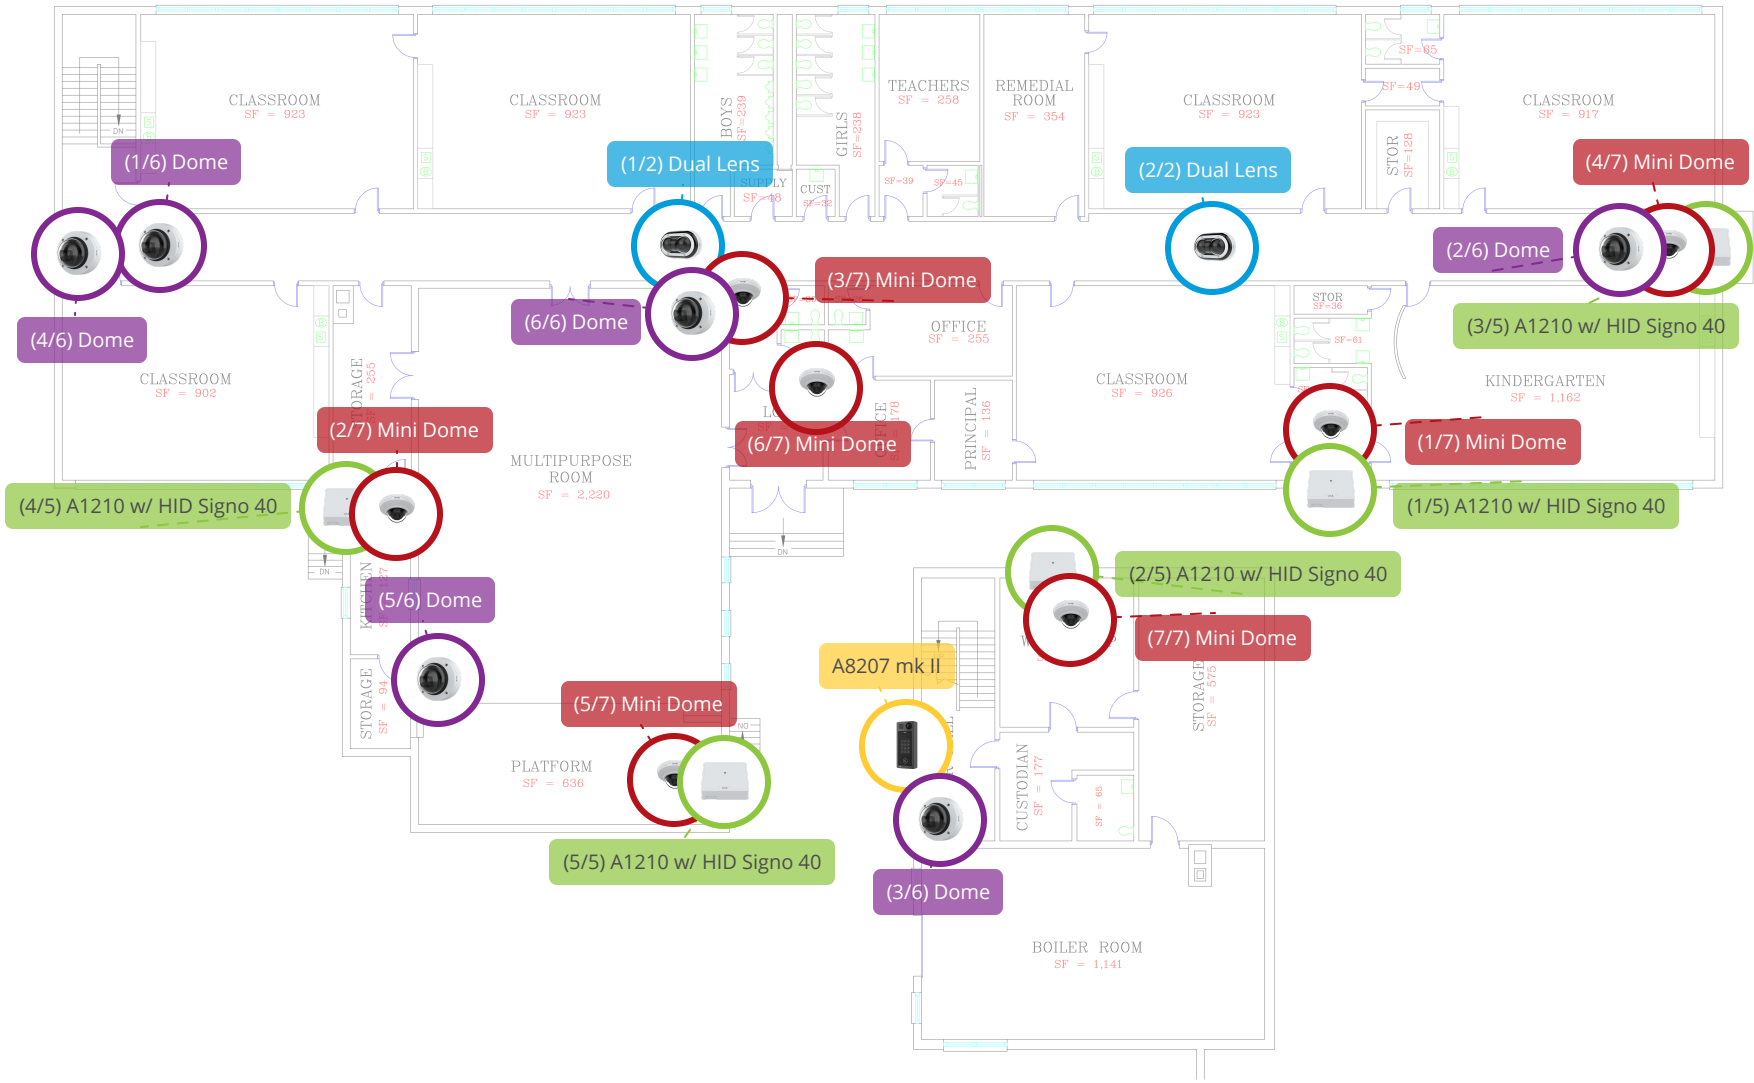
CLASSROOM
SF = 923

CLASSROOM
SF = 923

BOYS
SF=239

GIRLS
SF=238

TEACHERS
SF = 258

REMEDIAL
ROOM
SF = 354

CLASSROOM
SF = 923

SF=65

SF=49

CLASSROOM
SF = 917

STOR
SF=128

SUPPLY
SF=48

CUST
SF=32

SF=39

SF=45

(1/6) Dome

(1/2) Dual Lens

(2/2) Dual Lens

(4/7) Mini Dome

(2/6) Dome

(3/7) Mini Dome

(6/6) Dome

(4/6) Dome

(3/5) A1210 w/ HID Signo 40

OFFICE
SF = 255

STOR
SF=36

SF=61

CLASSROOM
SF = 902

STORAGE
SF = 255

CLASSROOM
SF = 926

KINDERGARTEN
SF = 1,162

PRINCIPAL
SF = 136

OFFICE
SF = 178

(2/7) Mini Dome

(6/7) Mini Dome

(1/7) Mini Dome

MULTIPURPOSE
ROOM
SF = 2,220

(4/5) A1210 w/ HID Signo 40

(1/5) A1210 w/ HID Signo 40

(2/5) A1210 w/ HID Signo 40

KITCHEN

(5/6) Dome

(7/7) Mini Dome

A8207 mk II

STORAGE
SF = 575

STORAGE
SF = 94

(5/7) Mini Dome

PLATFORM
SF = 636

CUSTODIAN
SF = 177

SF = 85

(5/5) A1210 w/ HID Signo 40

(3/6) Dome

BOILER ROOM
SF = 1,141

DN

DN

DN